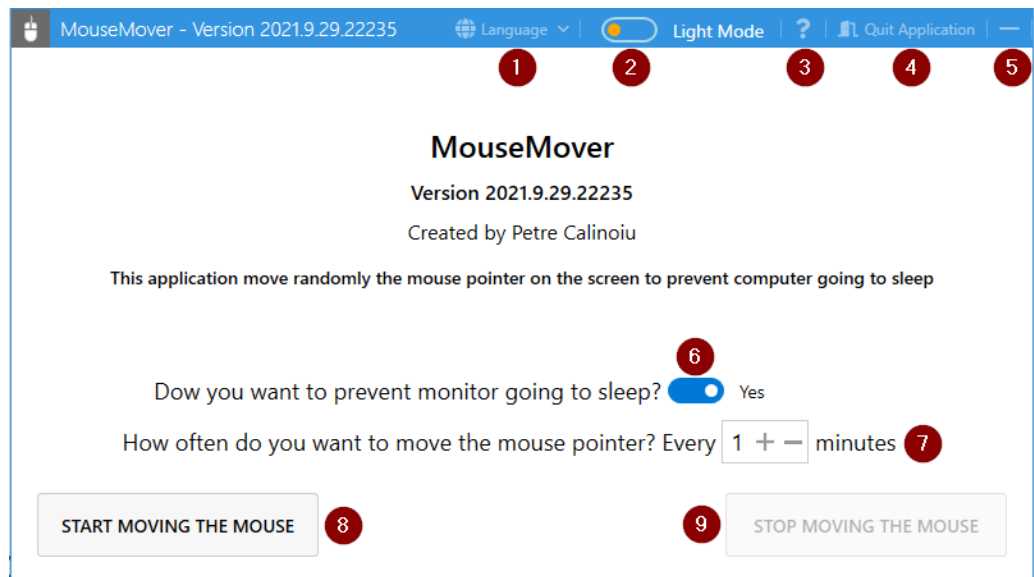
MouseMover - Version 2021.9.29.22235 Language Light Mode ? Quit Application —

1 2 3 4 5

MouseMover

Version 2021.9.29.22235

Created by Petre Calinoiu

This application move randomly the mouse pointer on the screen to prevent computer going to sleep

6

Dow you want to prevent monitor going to sleep? Yes

How often do you want to move the mouse pointer? Every 1 + − minutes 7

START MOVING THE MOUSE 8

9 STOP MOVING THE MOUSE